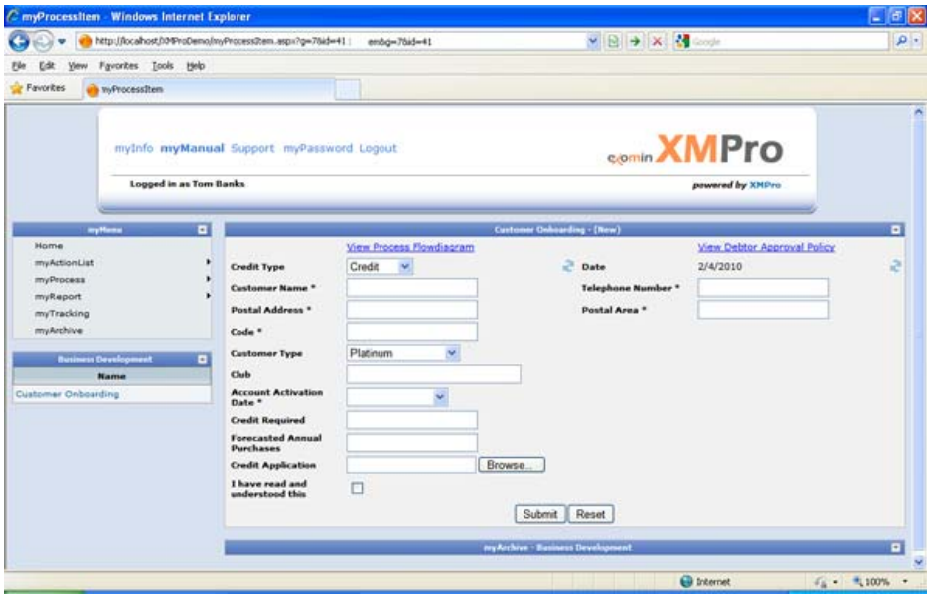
myProcessItem - Windows Internet Explorer

http://localhost/XMProDemo/myProcessItem.aspx?g=7&id=41 emb&g=7&id=41

Google

File Edit View Favorites Tools Help

Favorites myProcessItem

myInfo myManual Support myPassword Logout

Logged in as Tom Banks

exomin XMPro

powered by XMPro

myMenu

Home
myActionList
myProcess
myReport
myTracking
myArchive

Business Development

Name

Customer Onboarding

Customer Onboarding - [New]

View Process Flowdiagram

View Debtor Approval Policy

Credit Type Credit

Date 2/4/2010

Customer Name *

Telephone Number *

Postal Address *

Postal Area *

Code *

Customer Type Platinum

Club

Account Activation Date *

Credit Required

Forecasted Annual Purchases

Credit Application Browse...

I have read and understood this

Submit Reset

myArchive - Business Development

Internet 100%